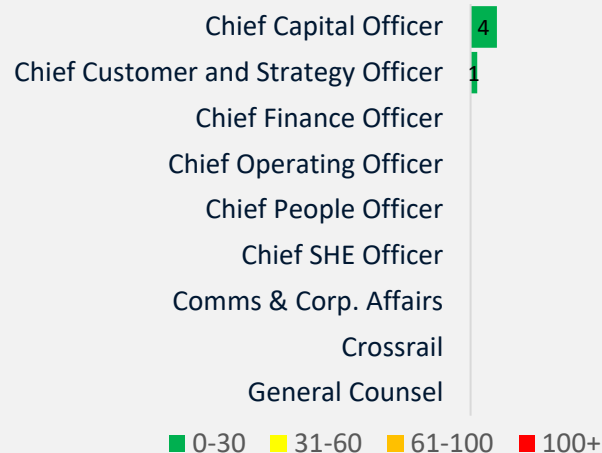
Chief Capital Officer 4
Chief Customer and Strategy Officer 1
Chief Finance Officer
Chief Operating Officer
Chief People Officer
Chief SHE Officer
Comms & Corp. Affairs
Crossrail
General Counsel

0-30 31-60 61-100 100+